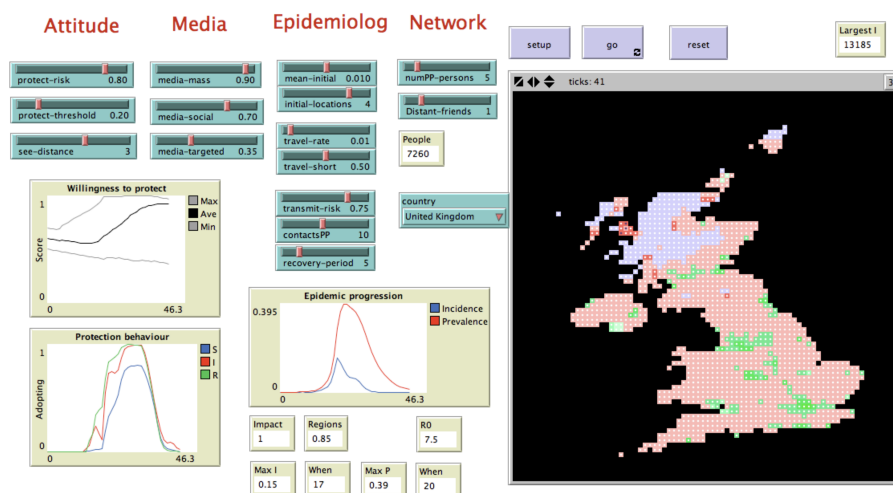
Attitude

Media

Epidemiolog

Network

setup

go

reset

Largest I
13185

protect-risk 0.80

protect-threshold 0.20

see-distance 3

media-mass 0.90

media-social 0.70

media-targeted 0.35

mean-initial 0.010

initial-locations 4

travel-rate 0.01

travel-short 0.50

transmit-risk 0.75

contactsPP 10

recovery-period 5

numPP-persons 5

Distant-friends 1

People
7260

country
United Kingdom

ticks: 41

Willingness to protect
Max
Ave
Min
Score
1
0
0
46.3

Protection behaviour
S
I
R
Adopting
1
0
0
46.3

Epidemic progression
Incidence
Prevalence
0.395
0
0
46.3

Impact
1

Regions
0.85

R0
7.5

Max I
0.15

When
17

Max P
0.39

When
20